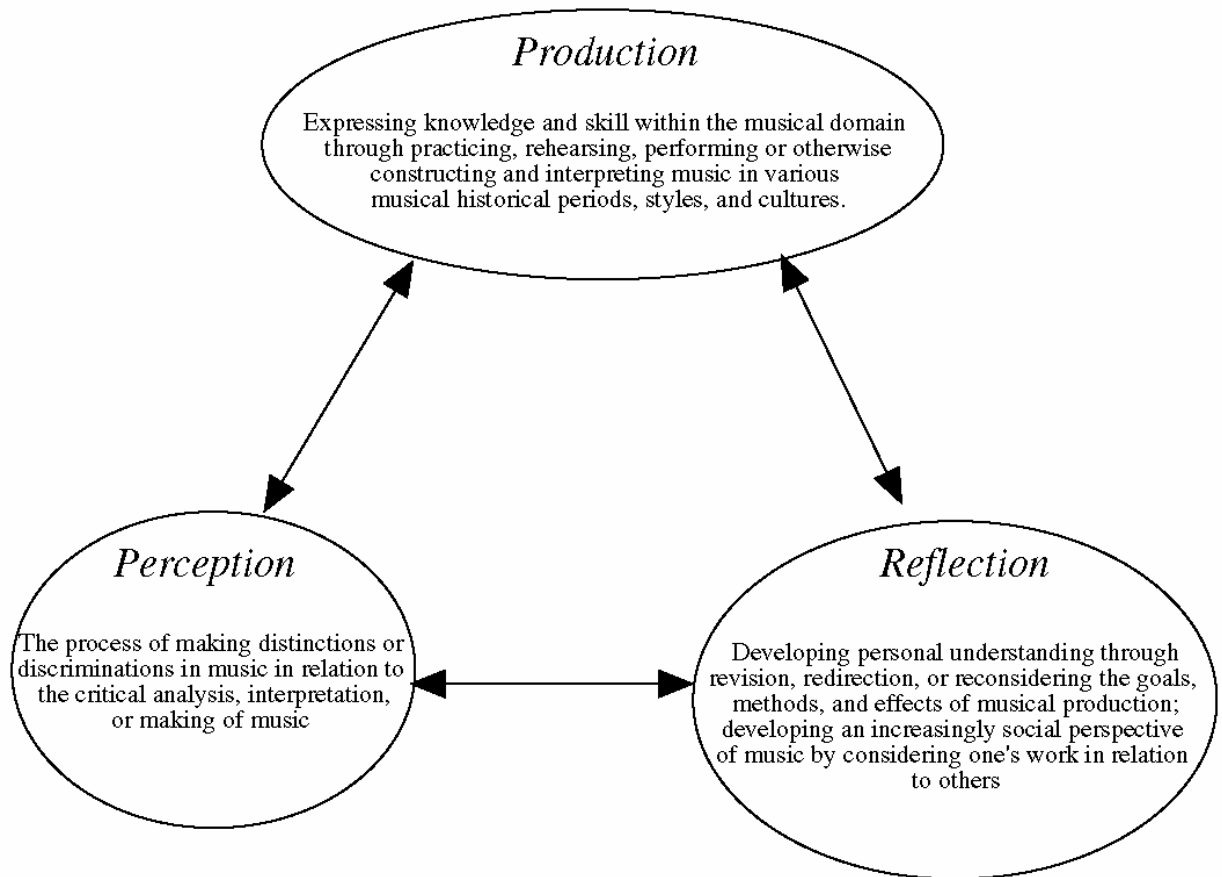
Production

Expressing knowledge and skill within the musical domain through practicing, rehearsing, performing or otherwise constructing and interpreting music in various musical historical periods, styles, and cultures.

Perception

The process of making distinctions or discriminations in music in relation to the critical analysis, interpretation, or making of music

Reflection

Developing personal understanding through revision, redirection, or reconsidering the goals, methods, and effects of musical production; developing an increasingly social perspective of music by considering one's work in relation to others